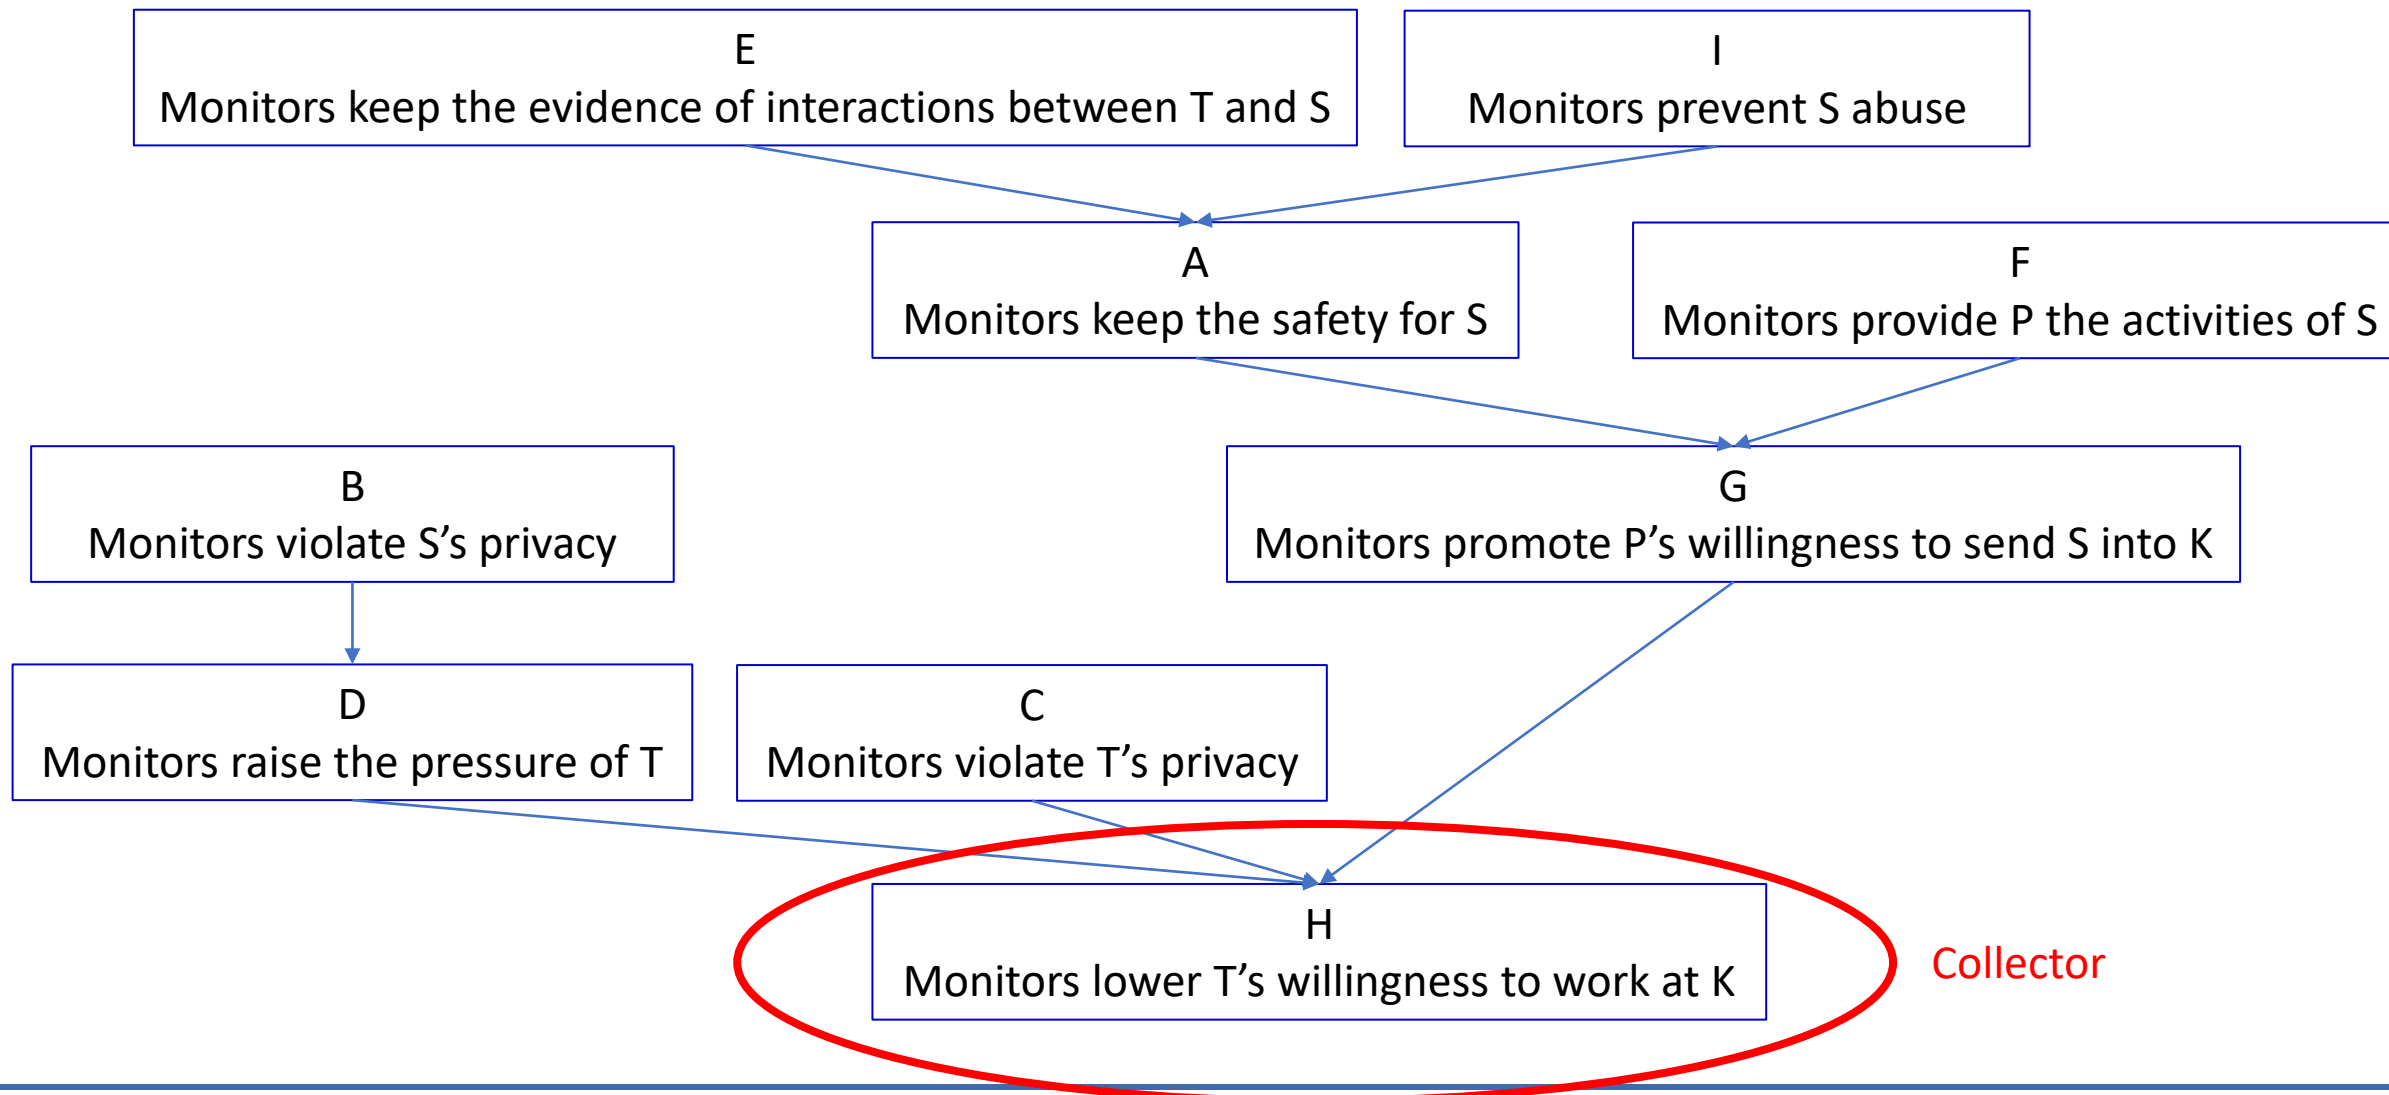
E
Monitors keep the evidence of interactions between T and S

I
Monitors prevent S abuse

A
Monitors keep the safety for S

F
Monitors provide P the activities of S

B
Monitors violate S’s privacy

G
Monitors promote P’s willingness to send S into K

D
Monitors raise the pressure of T

C
Monitors violate T’s privacy

H
Monitors lower T’s willingness to work at K

Collector